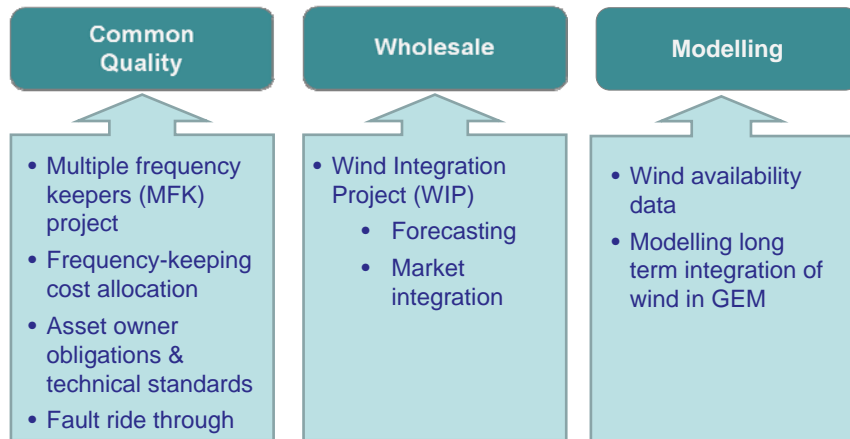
Common Quality

Wholesale

Modelling

• Multiple frequency keepers (MFK) project
• Frequency-keeping cost allocation
• Asset owner obligations & technical standards
• Fault ride through

• Wind Integration Project (WIP)
• Forecasting
• Market integration

• Wind availability data
• Modelling long term integration of wind in GEM